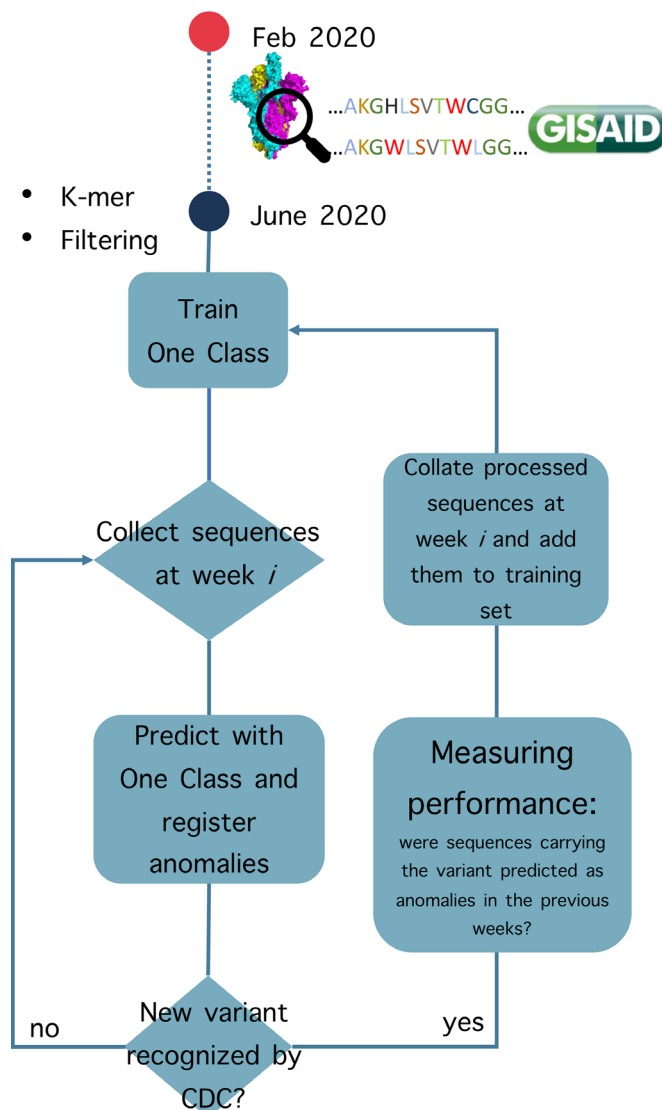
Feb 2020

...AKGHLSVTWCGG...

...AKGWLSVTWLGG...

GISAID

• K-mer
• Filtering

June 2020

Train One Class

Collect sequences at week *i*

Collate processed sequences at week *i* and add them to training set

Predict with One Class and register anomalies

Measuring performance:
were sequences carrying the variant predicted as anomalies in the previous weeks?

New variant recognized by CDC?

no

yes